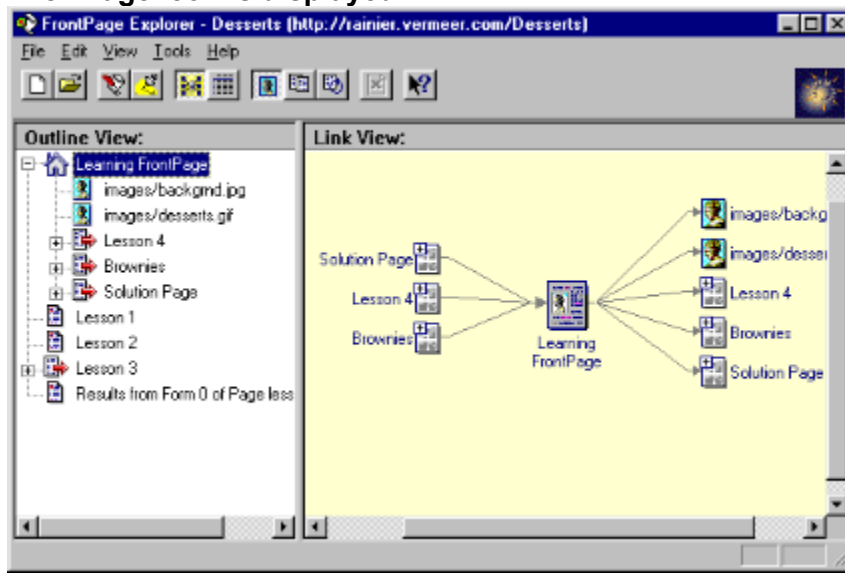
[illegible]

FrontPage Explorer - Desserts (http://rainier.vermeer.com/Desserts)

File Edit View Tools Help

Outline View:

Learning FrontPage
images/backgrnd.jpg
images/desserts.gif
Lesson 4
Brownies
Solution Page
Lesson 1
Lesson 2
Lesson 3
Results from Form 0 of Page less

Link View:

Solution Page
Lesson 4
Brownies
Learning FrontPage
images/backg
images/desser
Lesson 4
Brownies
Solution Page